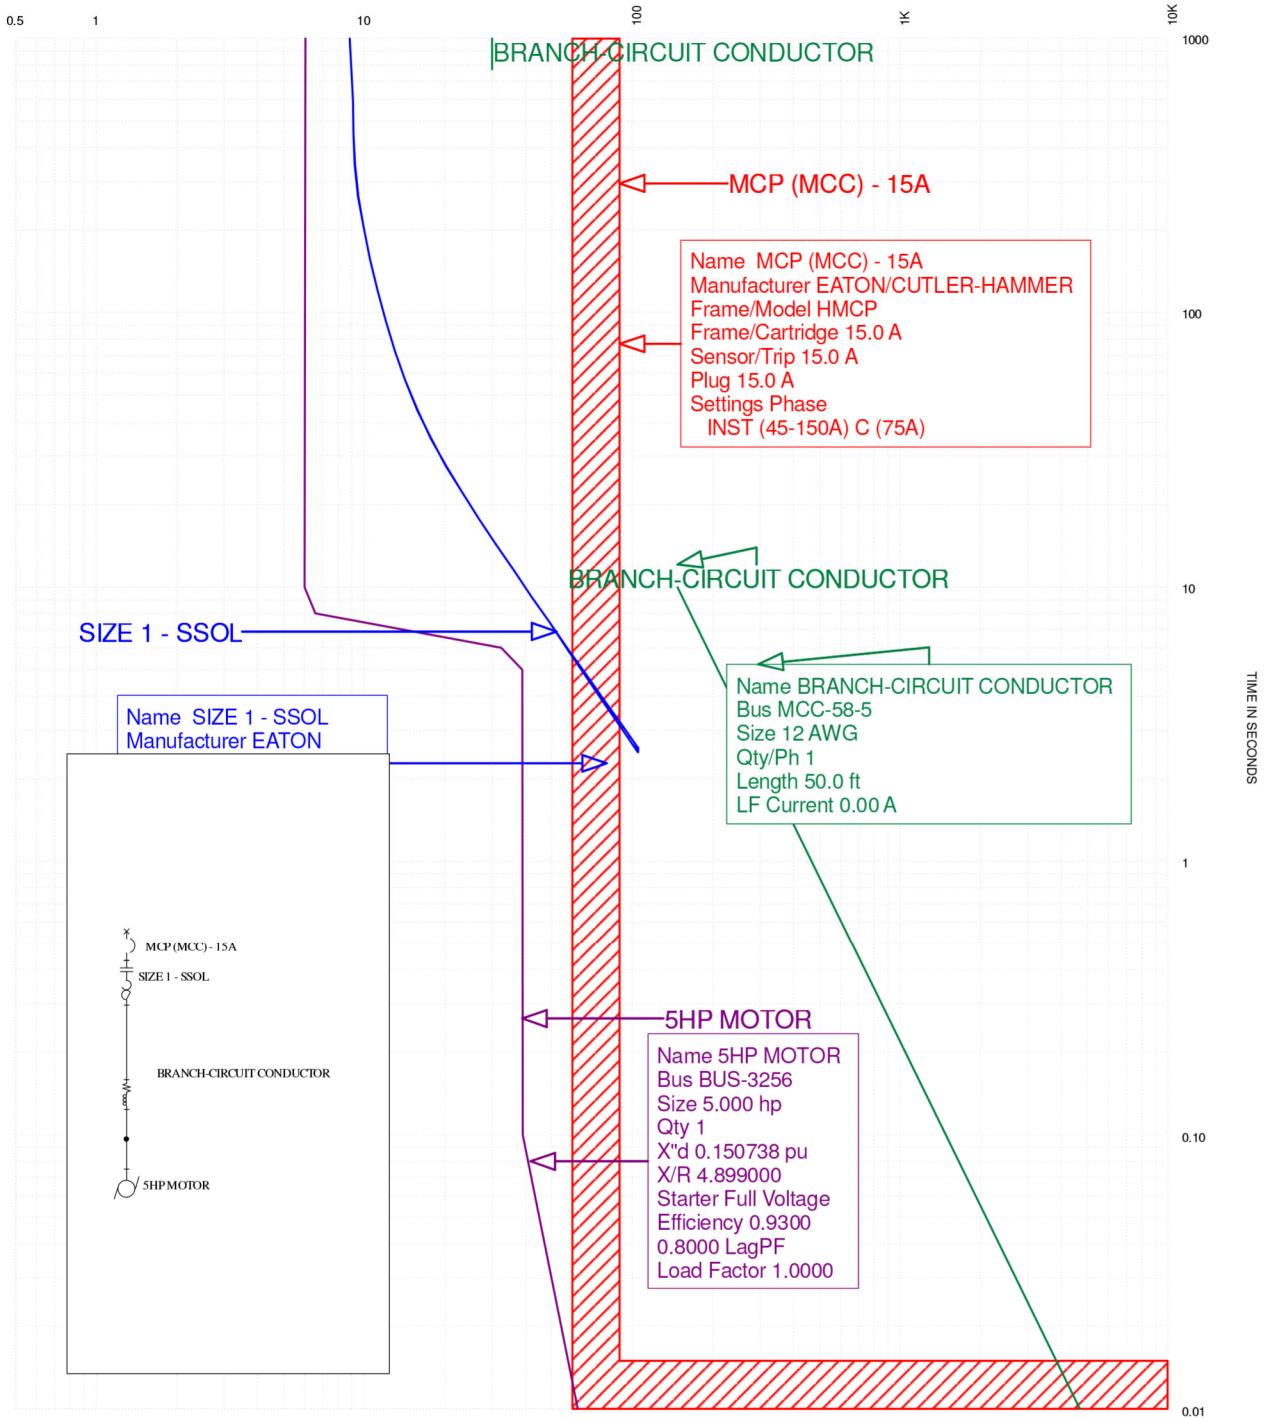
0.5
1
10
100
1K
10K

1000
100
10
1
0.10
0.01

TIME IN SECONDS

BRANCH-CIRCUIT CONDUCTOR

MCP (MCC) - 15A

Name MCP (MCC) - 15A
Manufacturer EATON/CUTLER-HAMMER
Frame/Model HMCP
Frame/Cartridge 15.0 A
Sensor/Trip 15.0 A
Plug 15.0 A
Settings Phase
INST (45-150A) C (75A)

BRANCH-CIRCUIT CONDUCTOR

SIZE 1 - SSOL

Name BRANCH-CIRCUIT CONDUCTOR
Bus MCC-58-5
Size 12 AWG
Qty/Ph 1
Length 50.0 ft
LF Current 0.00 A

Name SIZE 1 - SSOL
Manufacturer EATON

MCP (MCC) - 15A
SIZE 1 - SSOL
BRANCH-CIRCUIT CONDUCTOR
5HP MOTOR

5HP MOTOR

Name 5HP MOTOR
Bus BUS-3256
Size 5.000 hp
Qty 1
X"d 0.150738 pu
X/R 4.899000
Starter Full Voltage
Efficiency 0.9300
0.8000 LagPF
Load Factor 1.0000